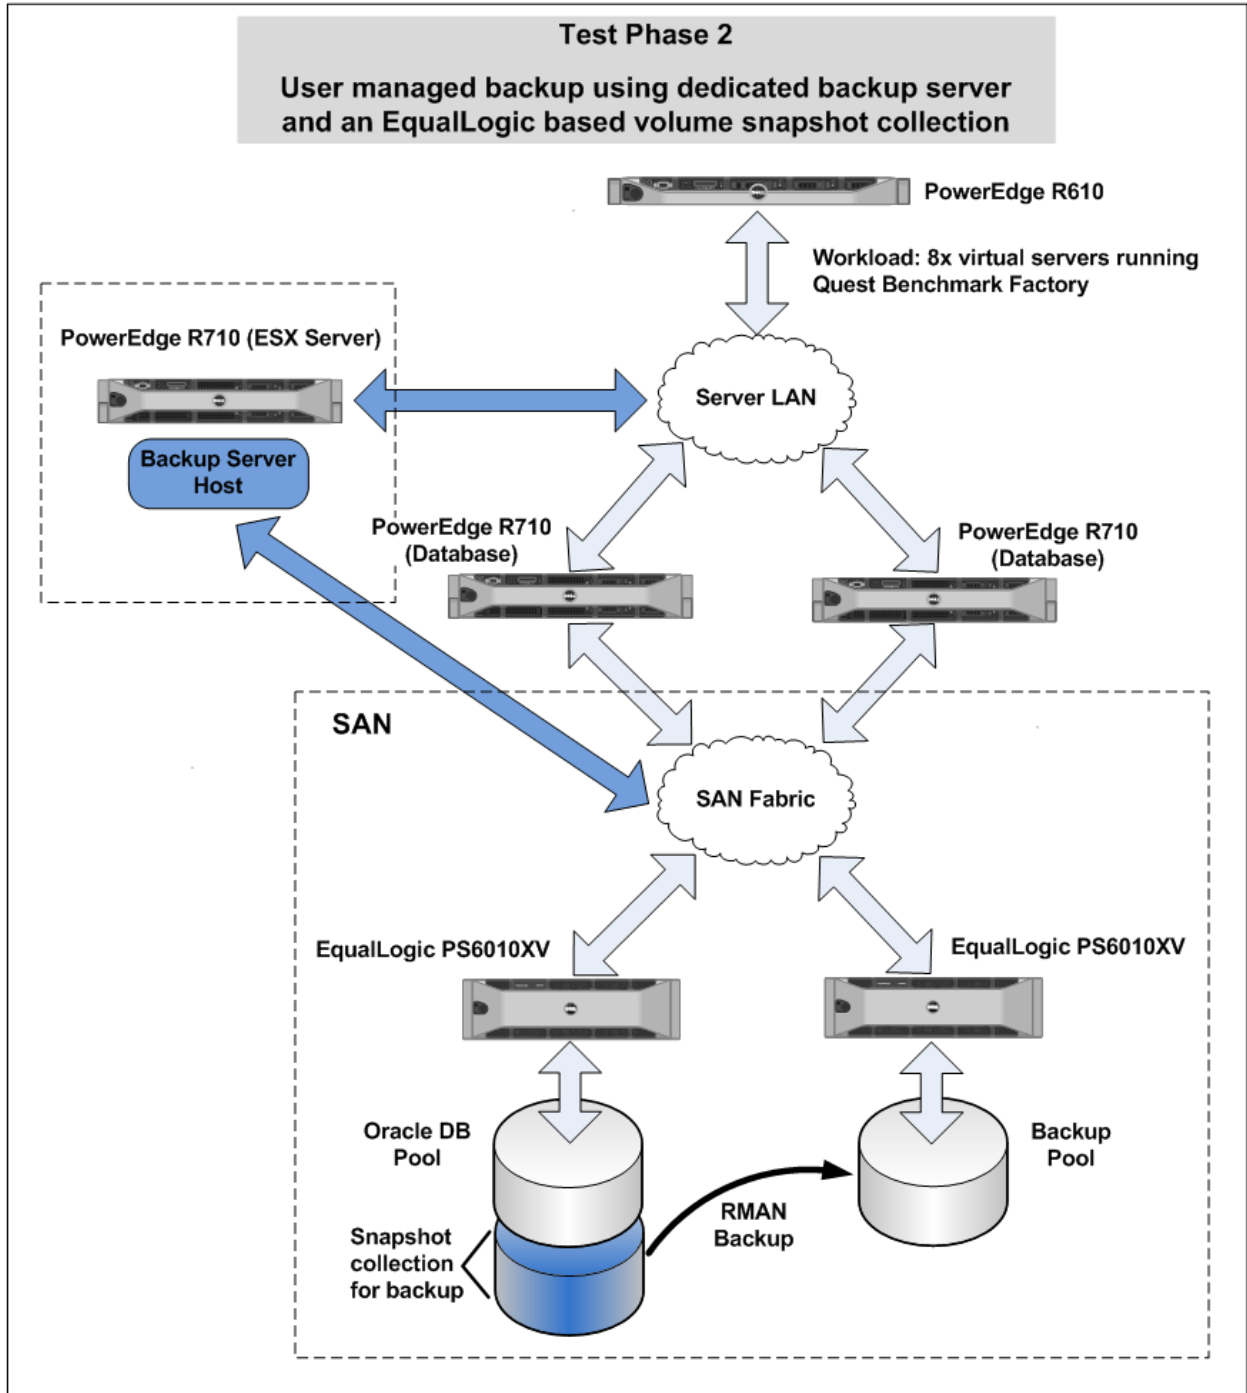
Test Phase 2

User managed backup using dedicated backup server and an EqualLogic based volume snapshot collection

PowerEdge R610

Workload: 8x virtual servers running Quest Benchmark Factory

PowerEdge R710 (ESX Server)

Backup Server Host

Server LAN

PowerEdge R710 (Database)

PowerEdge R710 (Database)

SAN

SAN Fabric

EqualLogic PS6010XV

EqualLogic PS6010XV

Oracle DB Pool

Backup Pool

RMAN Backup

Snapshot collection for backup